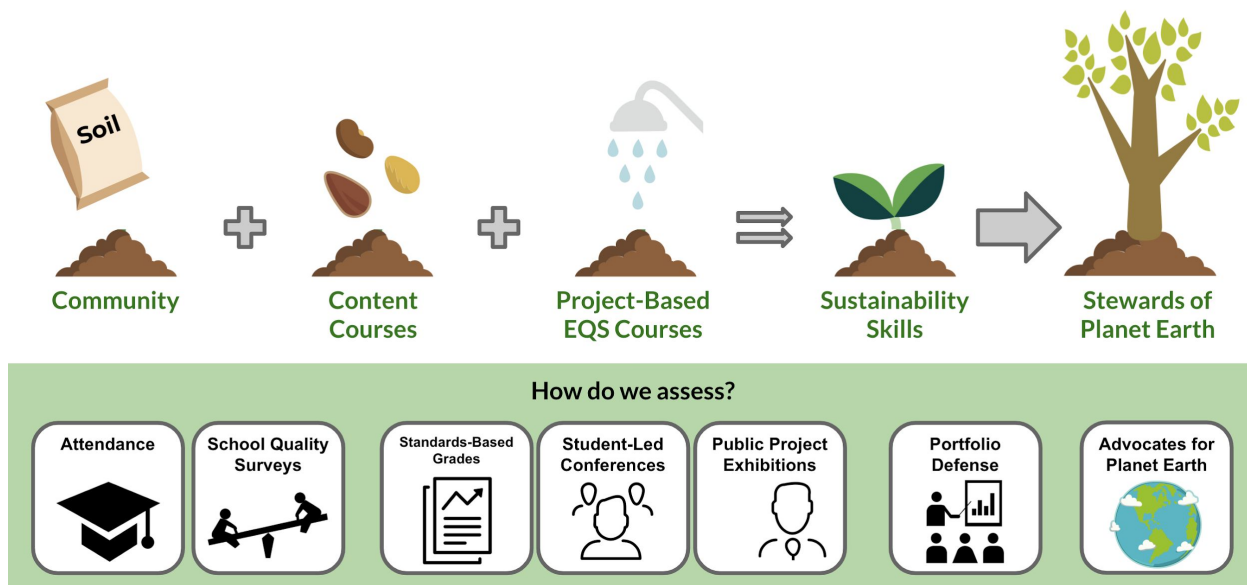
Soil

Community

Content Courses

Project-Based EQS Courses

Sustainability Skills

Stewards of Planet Earth

How do we assess?

Attendance

School Quality Surveys

Standards-Based Grades

Student-Led Conferences

Public Project Exhibitions

Portfolio Defense

Advocates for Planet Earth